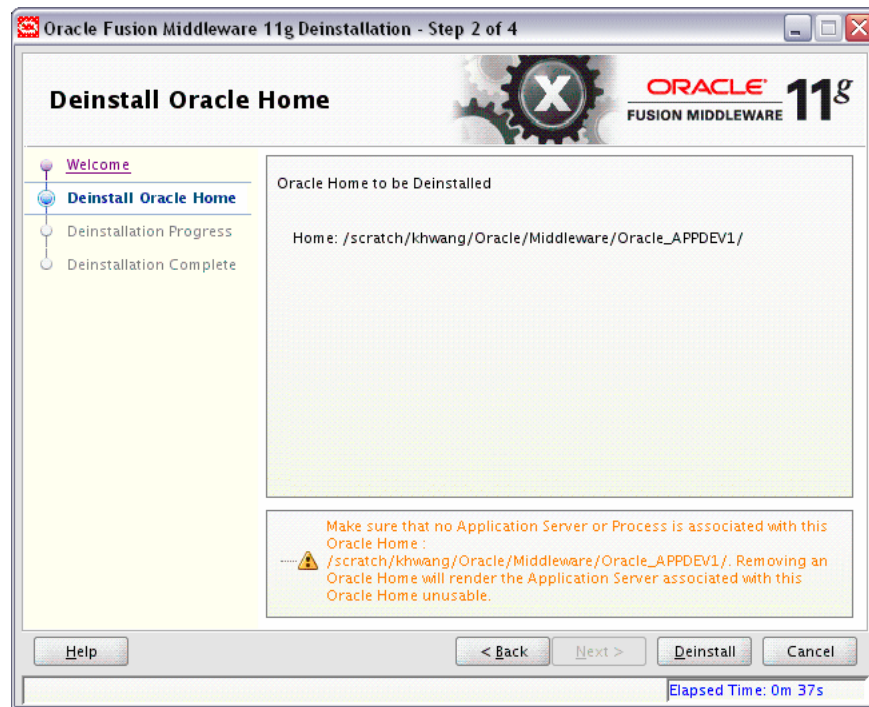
Oracle Fusion Middleware 11g Deinstallation - Step 2 of 4

Deinstall Oracle Home

ORACLE
FUSION MIDDLEWARE 11$^g$

Welcome
Deinstall Oracle Home
Deinstallation Progress
Deinstallation Complete

Oracle Home to be Deinstalled

Home: /scratch/khwang/Oracle/Middleware/Oracle_APPDEV1/

Make sure that no Application Server or Process is associated with this Oracle Home : /scratch/khwang/Oracle/Middleware/Oracle_APPDEV1/. Removing an Oracle Home will render the Application Server associated with this Oracle Home unusable.

Help

< Back

Next >

Deinstall

Cancel

Elapsed Time: 0m 37s